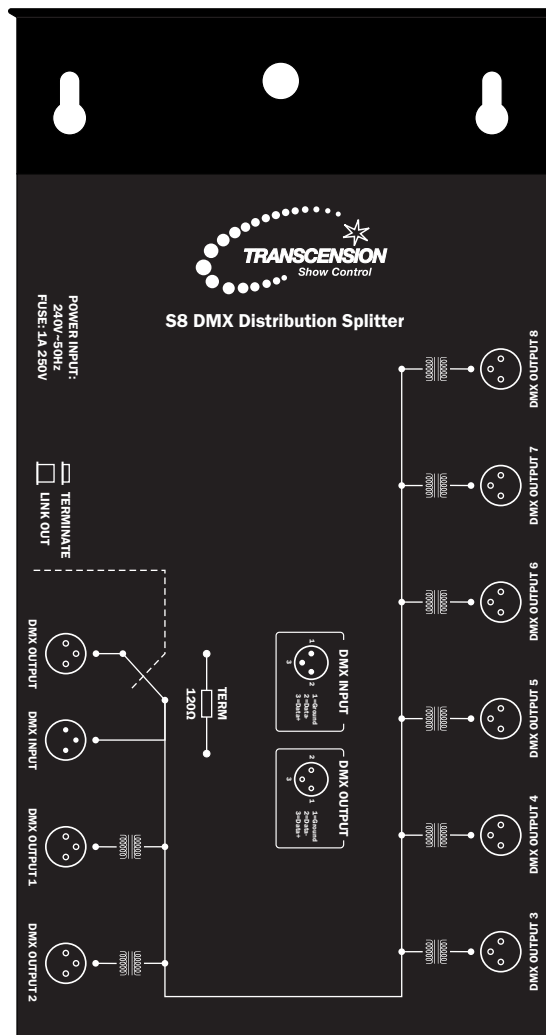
TRANSCENSION
Show Control

S8 DMX Distribution Splitter

POWER INPUT:
240V~50Hz
FUSE: 1A 250V

TERMINATE
LINK OUT

DMX OUTPUT
DMX INPUT
DMX OUTPUT 1
DMX OUTPUT 2

TERM
120Ω

DMX INPUT
1
2
3
1=Ground
2=Data-
3=Data+

DMX OUTPUT
2
1
3
1=Ground
2=Data-
3=Data+

DMX OUTPUT 8
DMX OUTPUT 7
DMX OUTPUT 6
DMX OUTPUT 5
DMX OUTPUT 4
DMX OUTPUT 3